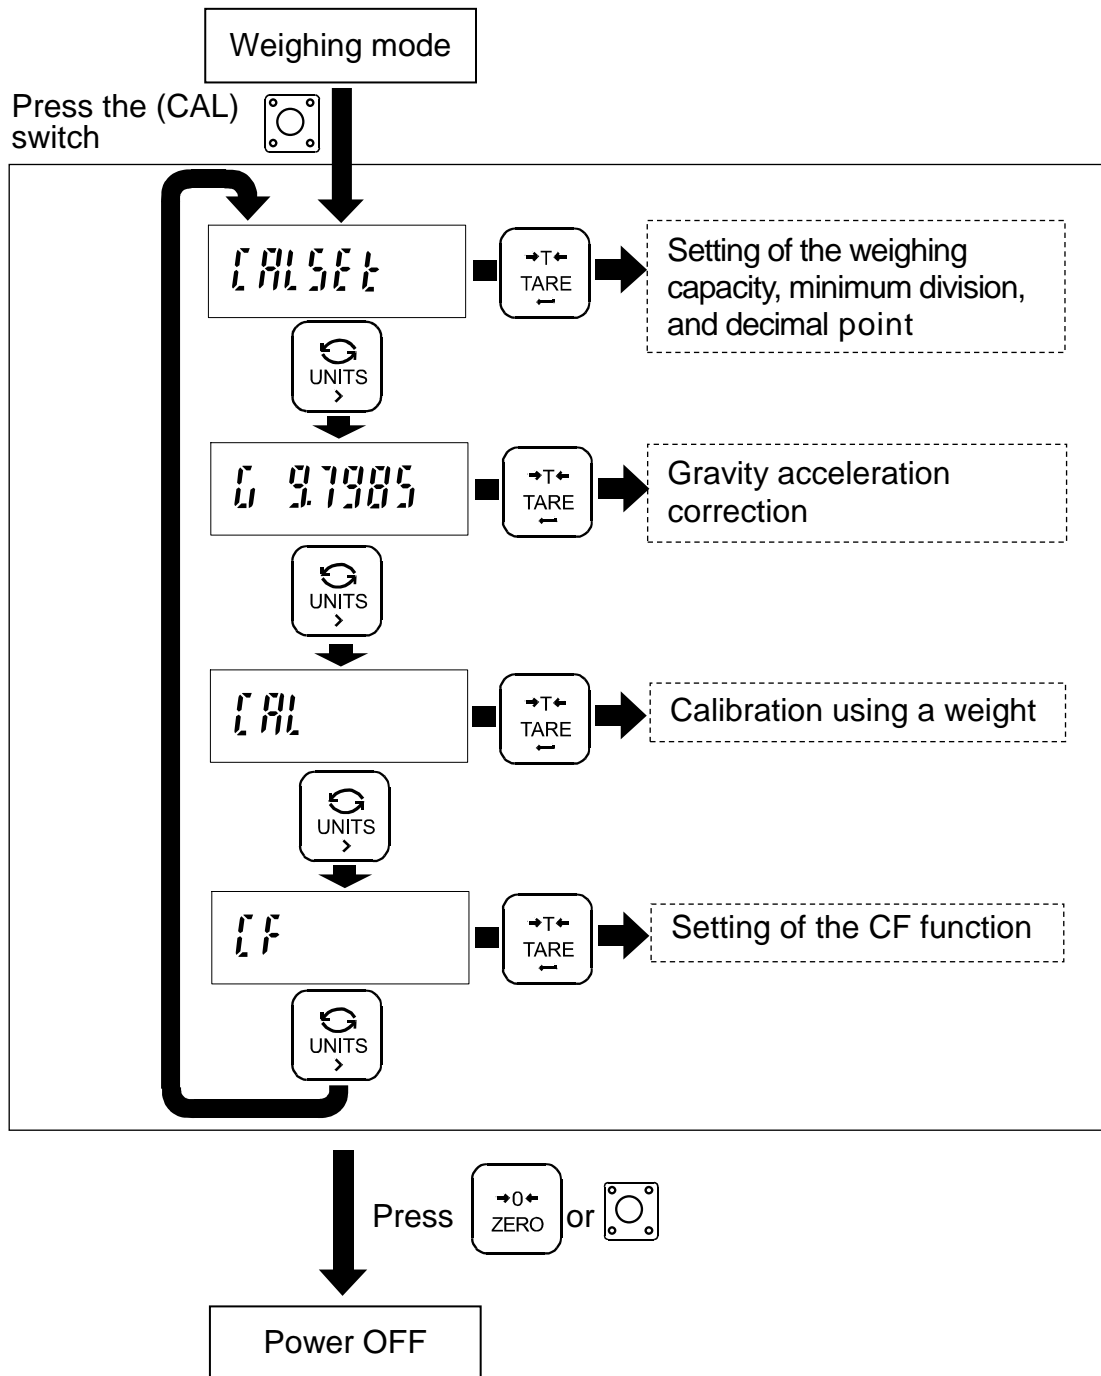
Weighing mode

Press the (CAL) switch

CALSEt

→T← TARE

Setting of the weighing capacity, minimum division, and decimal point

UNITS >

G 9.7985

→T← TARE

Gravity acceleration correction

UNITS >

CAL

→T← TARE

Calibration using a weight

UNITS >

CF

→T← TARE

Setting of the CF function

UNITS >

Press →0← ZERO or

Power OFF